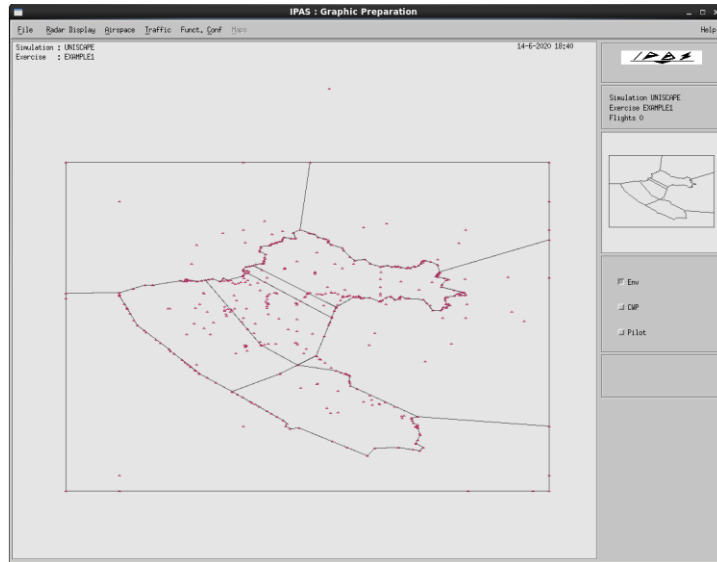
IPAS : Graphic Preparation

File Radar Display Airspace Traffic Funct. Conf Maps Help

Simulation : UNISCAPE
Exercise : EXAMPLE1

14-6-2020 18:40

IPAS

Simulation UNISCAPE
Exercise EXAMPLE1
Flights 0

Env
CWP
Pilot